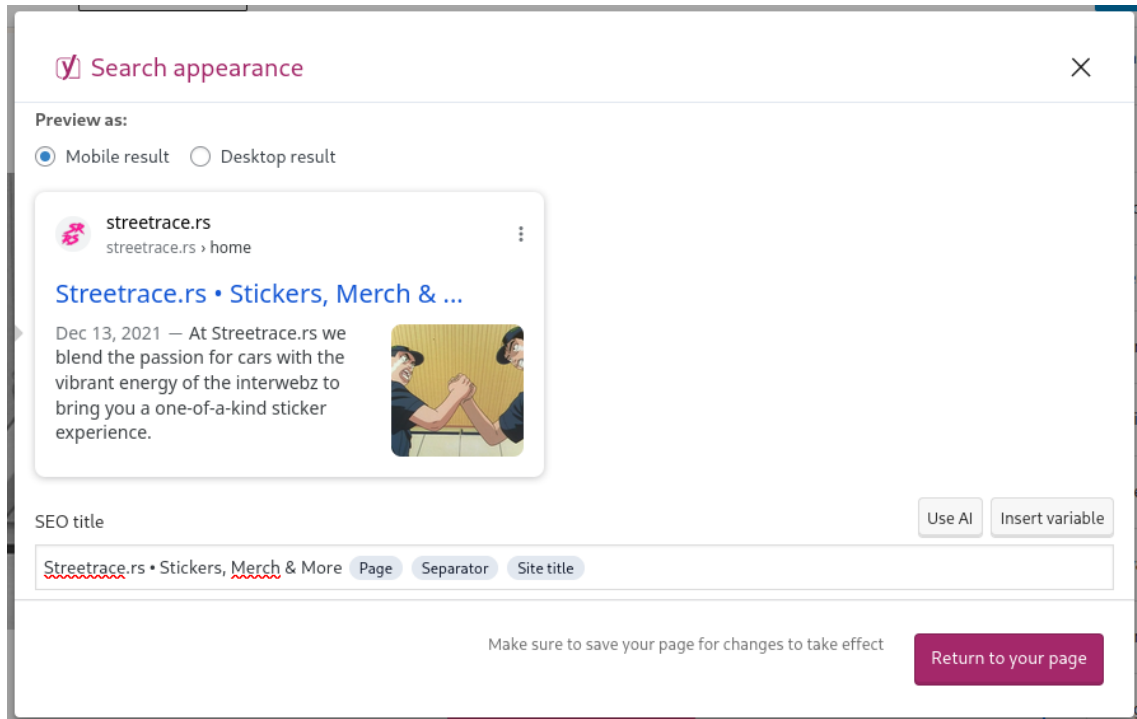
Search appearance

Preview as:

Mobile result Desktop result

streetrace.rs
streetrace.rs › home

Streetrace.rs • Stickers, Merch & ...

Dec 13, 2021 — At Streetrace.rs we blend the passion for cars with the vibrant energy of the interwebz to bring you a one-of-a-kind sticker experience.

SEO title

Use AI Insert variable

Streetrace.rs • Stickers, Merch & More Page Separator Site title

Make sure to save your page for changes to take effect

Return to your page